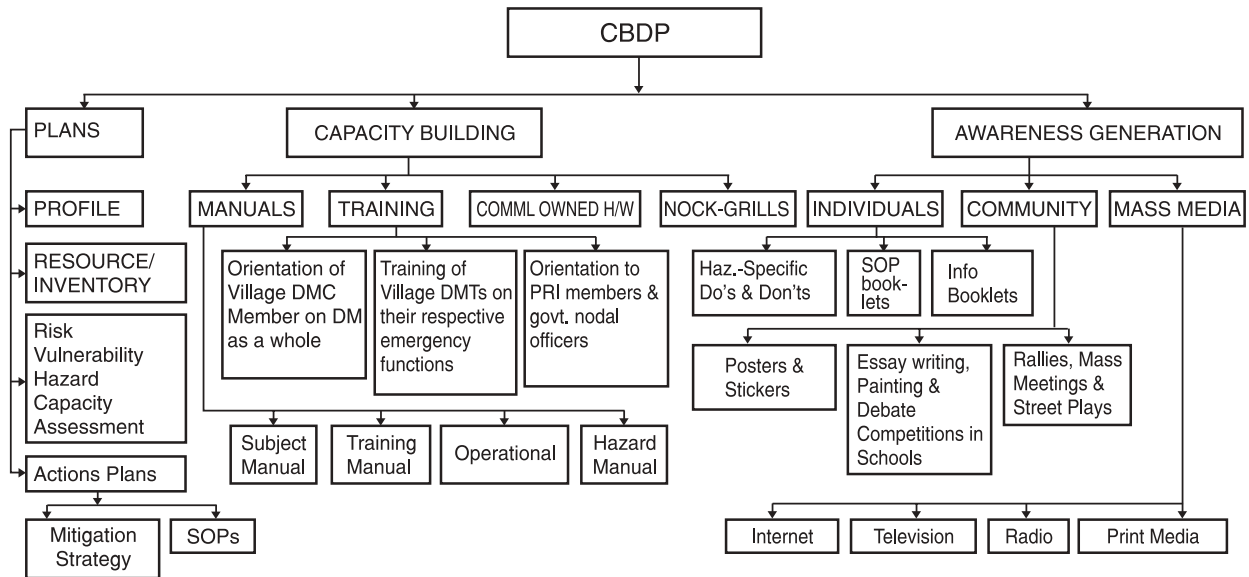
CBDP

PLANS

PROFILE

RESOURCE/ INVENTORY

Risk Vulnerability Hazard Capacity Assessment

Actions Plans

Mitigation Strategy

SOPs

CAPACITY BUILDING

MANUALS

TRAINING

COMML OWNED H/W

NOCK-GRILLS

Orientation of Village DMC Member on DM as a whole

Training of Village DMTs on their respective emergency functions

Orientation to PRI members & govt. nodal officers

Subject Manual

Training Manual

Operational

Hazard Manual

AWARENESS GENERATION

INDIVIDUALS

COMMUNITY

MASS MEDIA

Haz.-Specific Do's & Don'ts

SOP booklets

Info Booklets

Posters & Stickers

Essay writing, Painting & Debate Competitions in Schools

Rallies, Mass Meetings & Street Plays

Internet

Television

Radio

Print Media